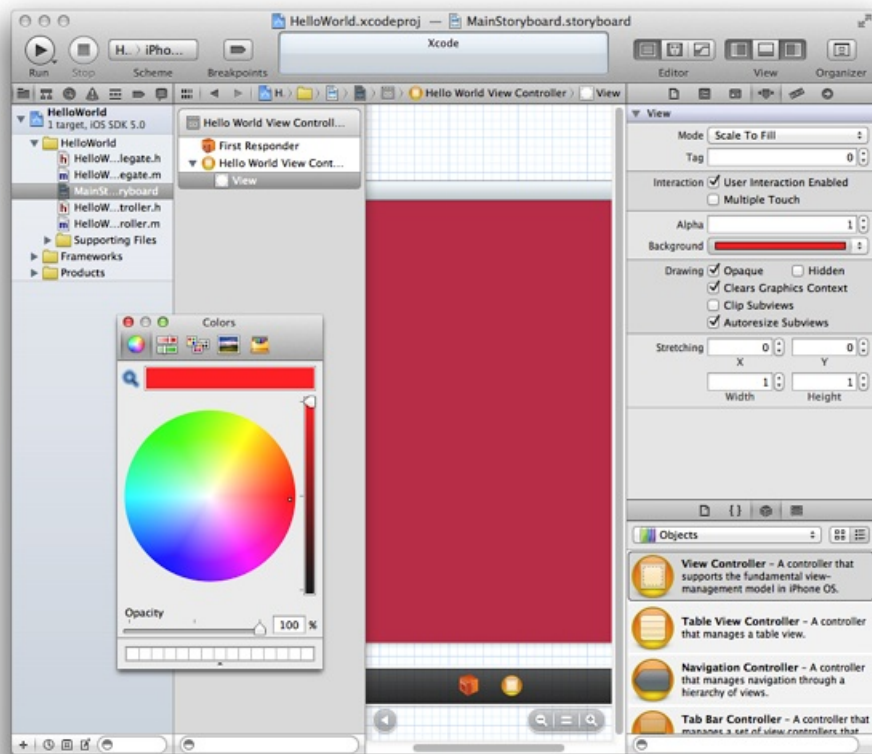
HelloWorld.xcodeproj — MainStoryboard.storyboard

Run Stop H. iPho... Scheme Breakpoints Xcode Editor View Organizer

H. Hello World View Controller View

HelloWorld
1 target, iOS SDK 5.0
HelloWorld
HelloW...legate.h
HelloW...egate.m
MainSt...ryboard
HelloW...troller.h
HelloW...roller.m
Supporting Files
Frameworks
Products

Hello World View Controll...
First Responder
Hello World View Cont...
View

Colors

Opacity
100 %

View
Mode Scale To Fill
Tag 0
Interaction User Interaction Enabled
Multiple Touch
Alpha 1
Background
Drawing Opaque Hidden
Clears Graphics Context
Clip Subviews
Autoresize Subviews
Stretching 0 0
X Y
1 1
Width Height

Objects

View Controller - A controller that supports the fundamental view-management model in iPhone OS.

Table View Controller - A controller that manages a table view.

Navigation Controller - A controller that manages navigation through a hierarchy of views.

Tab Bar Controller - A controller that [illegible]